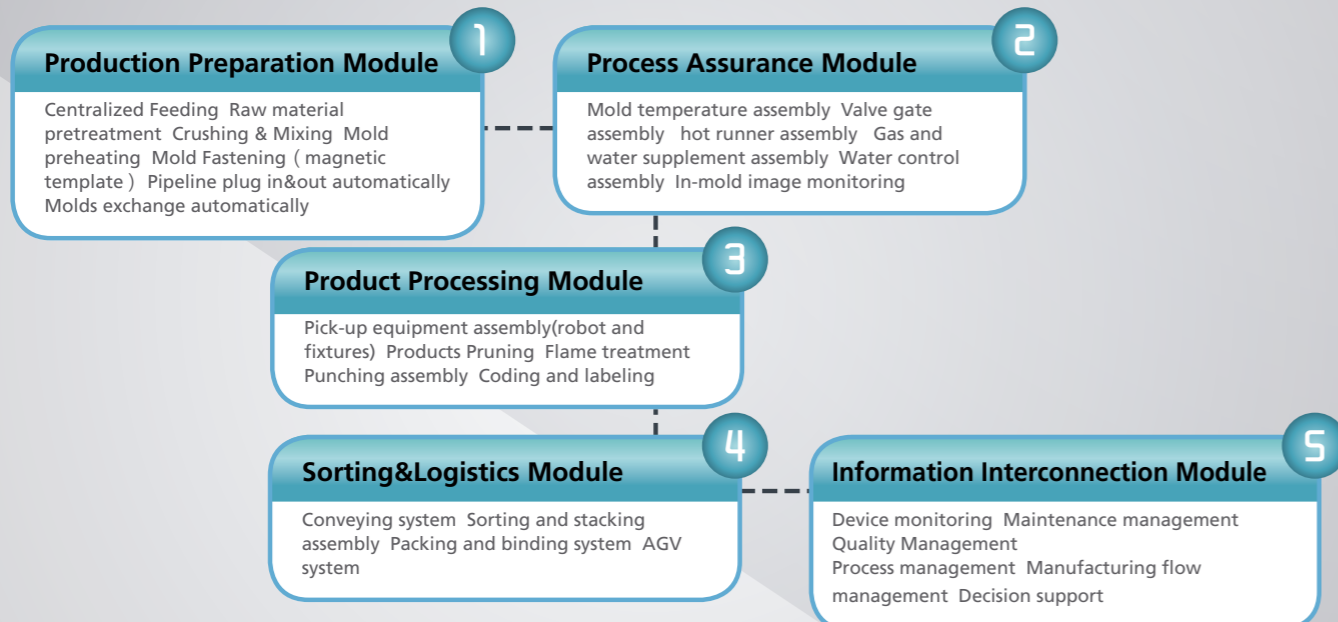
Production Preparation Module

1

Centralized Feeding Raw material pretreatment Crushing & Mixing Mold preheating Mold Fastening ( magnetic template ) Pipeline plug in&out automatically Molds exchange automatically

Process Assurance Module

2

Mold temperature assembly Valve gate assembly hot runner assembly Gas and water supplement assembly Water control assembly In-mold image monitoring

Product Processing Module

3

Pick-up equipment assembly(robot and fixtures) Products Pruning Flame treatment Punching assembly Coding and labeling

Sorting&Logistics Module

4

Conveying system Sorting and stacking assembly Packing and binding system AGV system

Information Interconnection Module

5

Device monitoring Maintenance management
Quality Management
Process management Manufacturing flow management Decision support